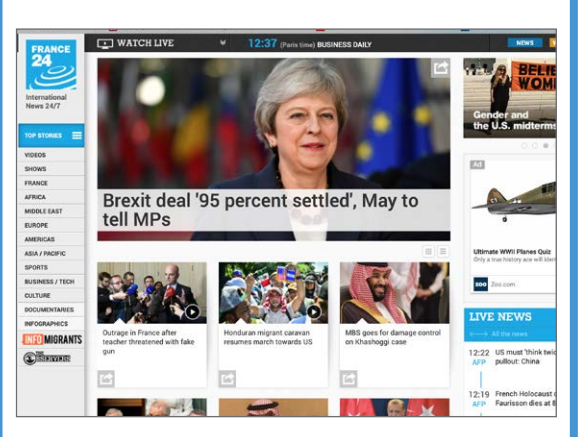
FRANCE 24

International News 24/7

TOP STORIES

VIDEOS
SHOWS
FRANCE
AFRICA
MIDDLE EAST
EUROPE
AMERICAS
ASIA / PACIFIC
SPORTS
BUSINESS / TECH
CULTURE
DOCUMENTARIES
INFOGRAPHICS
INFOMIGRANTS
THE OBSERVERS

WATCH LIVE

12:37 (Paris time) BUSINESS DAILY

NEWS

Brexit deal '95 percent settled', May to tell MPs

Outrage in France after teacher threatened with fake gun

Honduran migrant caravan resumes march towards US

MBS goes for damage control on Khashoggi case

BELIE WOM

Gender and the U.S. midterms

Ad

Ultimate WWII Planes Quiz
Only a true history ace will know

Zoo.com

LIVE NEWS

All the news

12:22 AFP US must 'think twi pullout: China

12:19 AFP French Holocaust Faurisson dies at